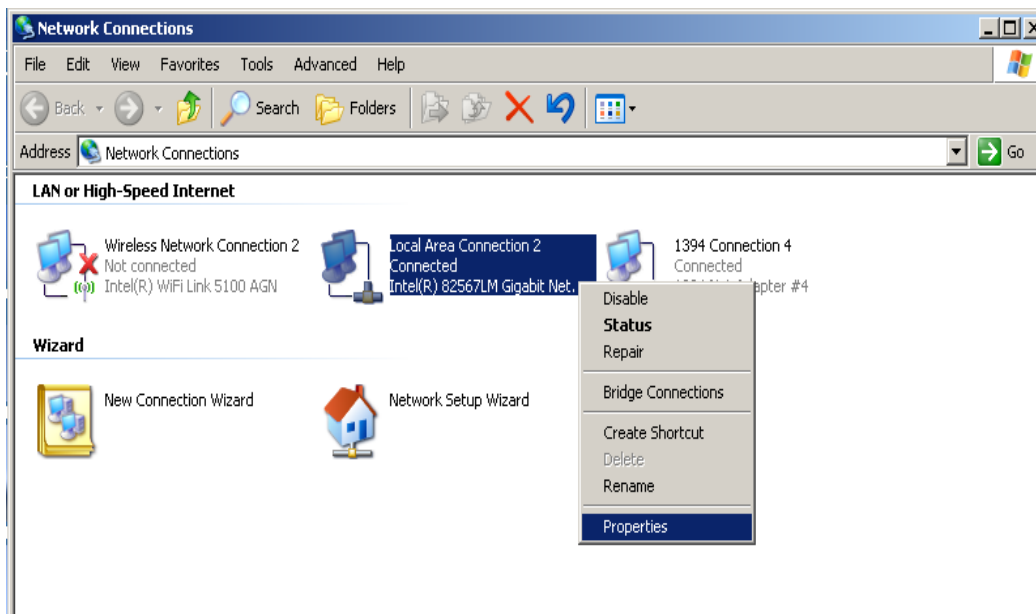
Network Connections

File Edit View Favorites Tools Advanced Help

Back Search Folders

Address Network Connections Go

LAN or High-Speed Internet

Wireless Network Connection 2
Not connected
Intel(R) WiFi Link 5100 AGN

Local Area Connection 2
Connected
Intel(R) 82567LM Gigabit Net.

1394 Connection 4
Connected
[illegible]apter #4

Disable
Status
Repair
Bridge Connections
Create Shortcut
Delete
Rename
Properties

Wizard

New Connection Wizard

Network Setup Wizard